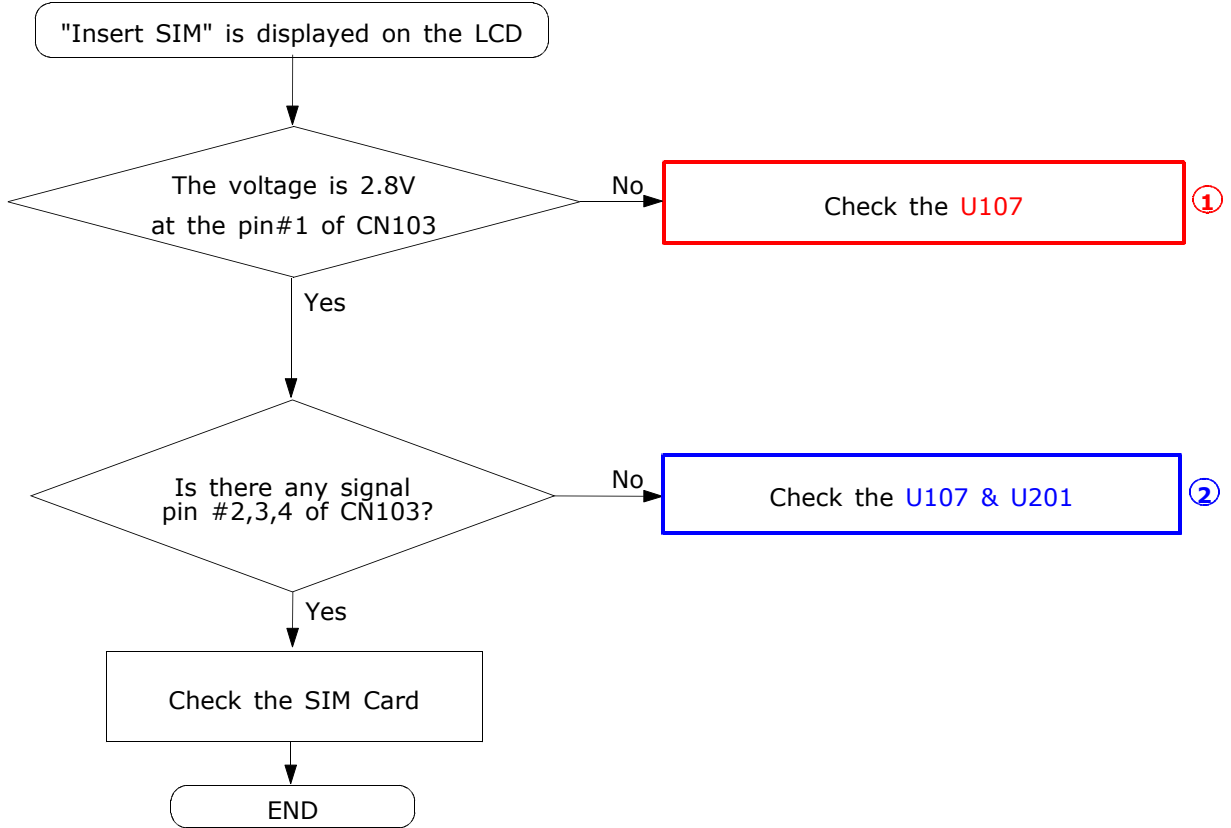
"Insert SIM" is displayed on the LCD

The voltage is 2.8V at the pin#1 of CN103

No

Check the U107

①

Yes

Is there any signal pin #2,3,4 of CN103?

No

Check the U107 & U201

②

Yes

Check the SIM Card

END